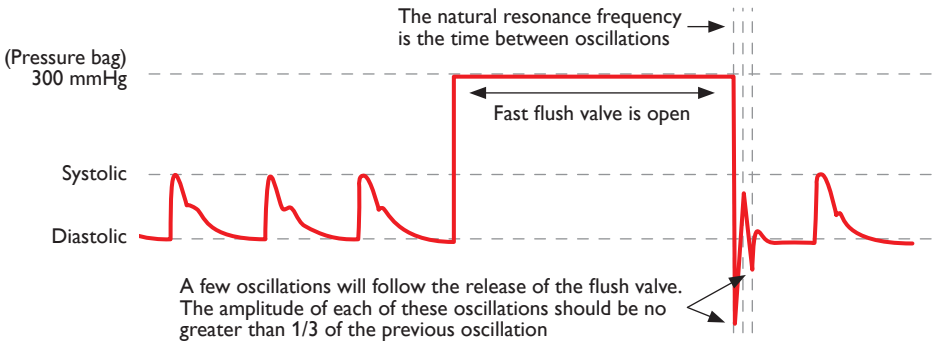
The natural resonance frequency is the time between oscillations

(Pressure bag)
300 mmHg

Fast flush valve is open

Systolic

Diastolic

A few oscillations will follow the release of the flush valve. The amplitude of each of these oscillations should be no greater than 1/3 of the previous oscillation